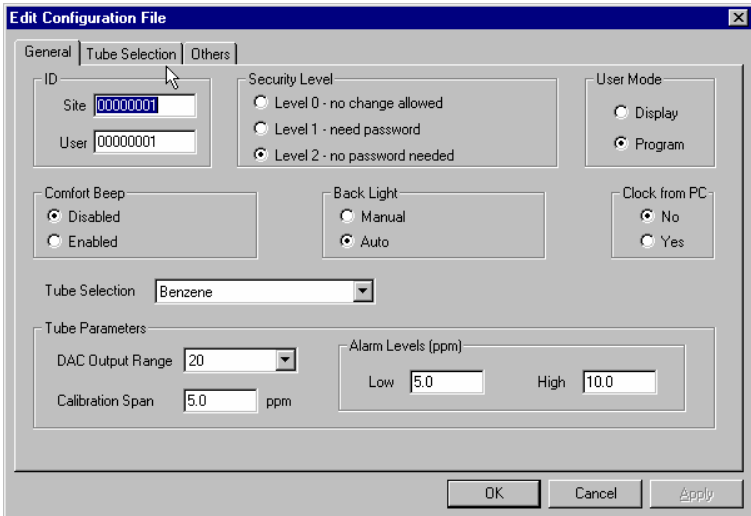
Edit Configuration File

General | Tube Selection | Others

ID
Site 00000001
User 00000001

Security Level
Level 0 - no change allowed
Level 1 - need password
Level 2 - no password needed

User Mode
Display
Program

Comfort Beep
Disabled
Enabled

Back Light
Manual
Auto

Clock from PC
No
Yes

Tube Selection Benzene

Tube Parameters
DAC Output Range 20
Calibration Span 5.0 ppm

Alarm Levels (ppm)
Low 5.0
High 10.0

OK Cancel Apply